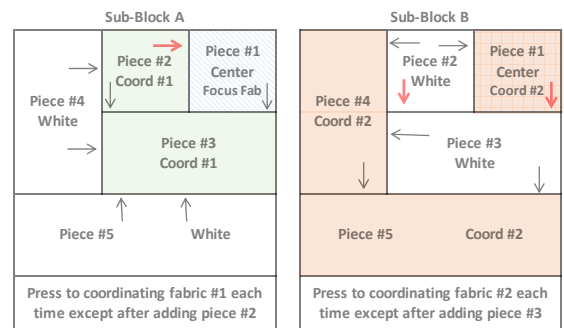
Sub-Block A

Piece #2
Coord #1

Piece #1
Center
Focus Fab

Piece #4
White

Piece #3
Coord #1

Piece #5

White

Press to coordinating fabric #1 each time except after adding piece #2

Sub-Block B

Piece #2
White

Piece #1
Center
Coord #2

Piece #4
Coord #2

Piece #3
White

Piece #5

Coord #2

Press to coordinating fabric #2 each time except after adding piece #3